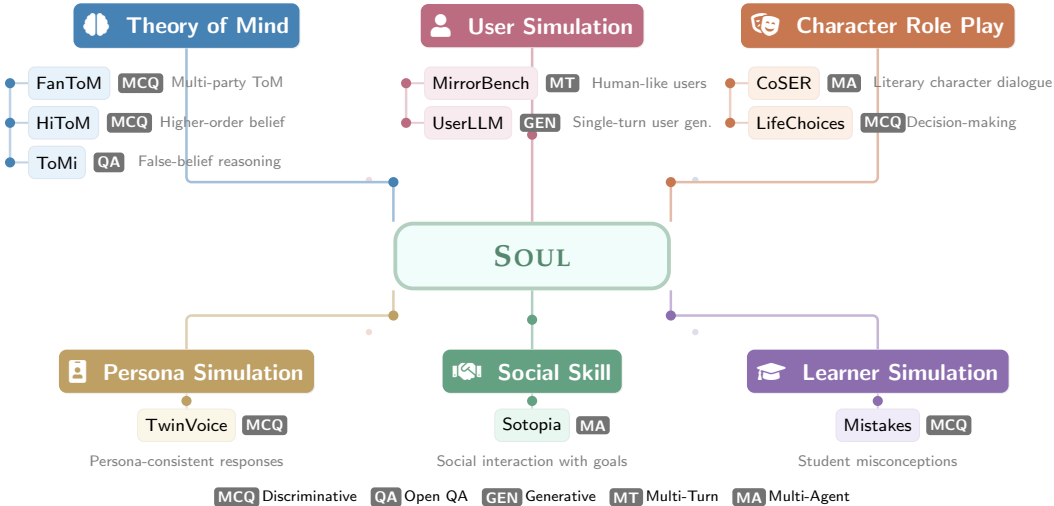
Theory of Mind

FanToM MCQ Multi-party ToM

HiToM MCQ Higher-order belief

ToMi QA False-belief reasoning

User Simulation

MirrorBench MT Human-like users

UserLLM GEN Single-turn user gen.

Character Role Play

CoSER MA Literary character dialogue

LifeChoices MCQ Decision-making

SOUL

Persona Simulation

TwinVoice MCQ

Persona-consistent responses

Social Skill

Sotopia MA

Social interaction with goals

Learner Simulation

Mistakes MCQ

Student misconceptions

MCQ Discriminative QA Open QA GEN Generative MT Multi-Turn MA Multi-Agent